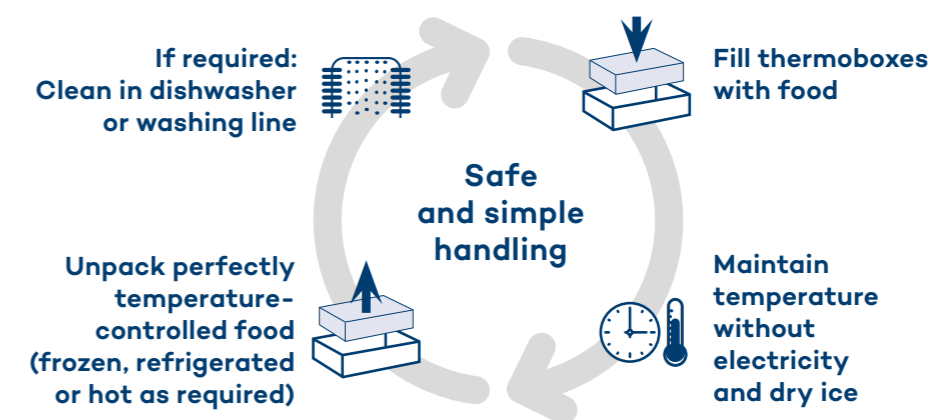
If required:
Clean in dishwasher
or washing line

Fill thermoboxes
with food

Safe
and simple
handling

Unpack perfectly
temperature-
controlled food
(frozen, refrigerated
or hot as required)

Maintain
temperature
without
electricity
and dry ice